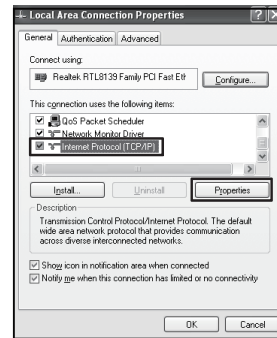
Local Area Connection Properties

General | Authentication | Advanced

Connect using:

Realtek RTL8139 Family PCI Fast Eth

Configure...

This connection uses the following items:

QoS Packet Scheduler
Network Monitor Driver
Internet Protocol (TCP/IP)

Install... | Uninstall | Properties

Description

Transmission Control Protocol/Internet Protocol. The default wide area network protocol that provides communication across diverse interconnected networks.

Show icon in notification area when connected
Notify me when this connection has limited or no connectivity

OK | Cancel